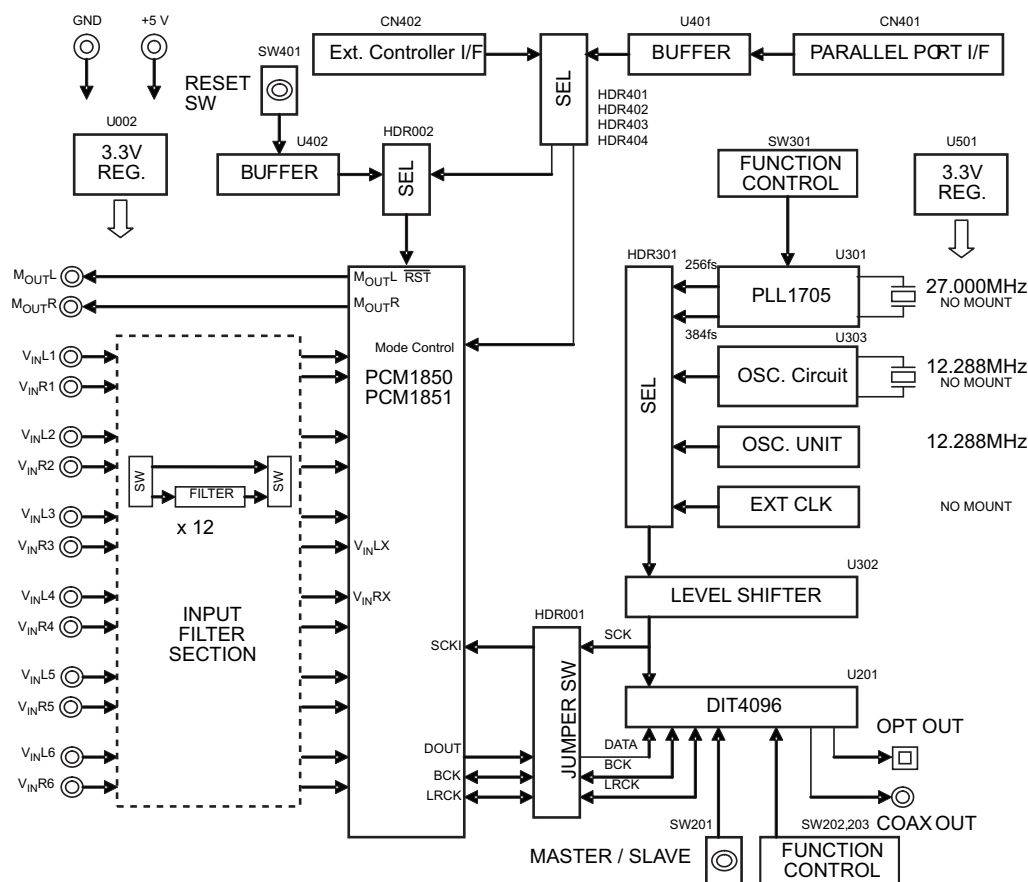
GND +5 V

CN402 Ext. Controller I/F

U401 BUFFER

CN401 PARALLEL PORT I/F

SW401 RESET SW

SEL

HDR401 HDR402 HDR403 HDR404

U002 3.3V REG.

U402 BUFFER

HDR002 SEL

SW301 FUNCTION CONTROL

U501 3.3V REG.

$M_{OUT}L$

$M_{OUT}R$

$M_{OUT}L$ $\overline{RST}$

$M_{OUT}R$

Mode Control

PCM1850 PCM1851

HDR301

256fs

U301 PLL1705

27.000MHz NO MOUNT

384fs

U303 OSC. Circuit

12.288MHz NO MOUNT

SEL

OSC. UNIT

12.288MHz

EXT CLK

NO MOUNT

$V_{IN}L1$
$V_{IN}R1$
$V_{IN}L2$
$V_{IN}R2$
$V_{IN}L3$
$V_{IN}R3$
$V_{IN}L4$
$V_{IN}R4$
$V_{IN}L5$
$V_{IN}R5$
$V_{IN}L6$
$V_{IN}R6$

SW FILTER SW

x 12

INPUT FILTER SECTION

$V_{IN}LX$

$V_{IN}RX$

SCKI

DOUT

BCK

LRCK

HDR001 JUMPER SW

U302 LEVEL SHIFTER

SCK

U201 DIT4096

DATA

BCK

LRCK

OPT OUT

COAX OUT

SW201

MASTER / SLAVE

SW202,203

FUNCTION CONTROL